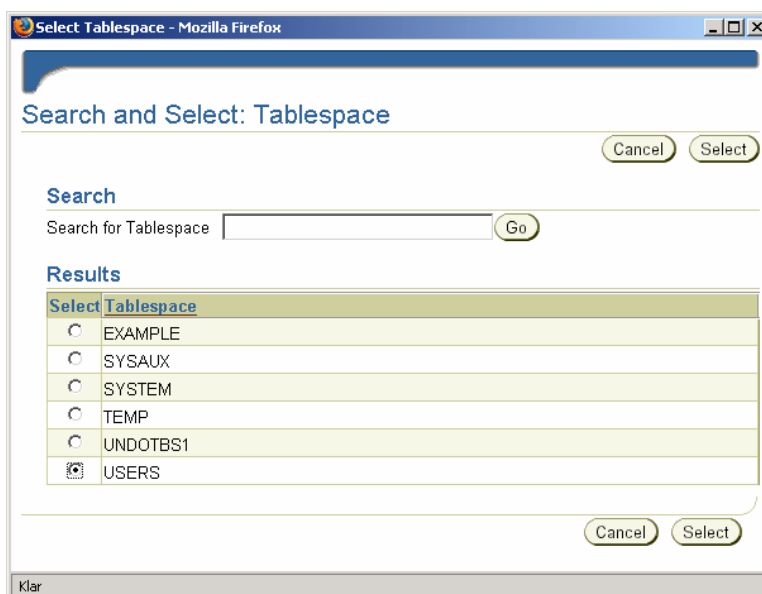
Select Tablespace - Mozilla Firefox

Search and Select: Tablespace

Cancel Select

Search

Search for Tablespace Go

Results

| Select | Tablespace |
|---|---|
| ○ | EXAMPLE |
| ○ | SYSAUX |
| ○ | SYSTEM |
| ○ | TEMP |
| ○ | UNDOTBS1 |
| ◉ | USERS |

Cancel Select

Klar